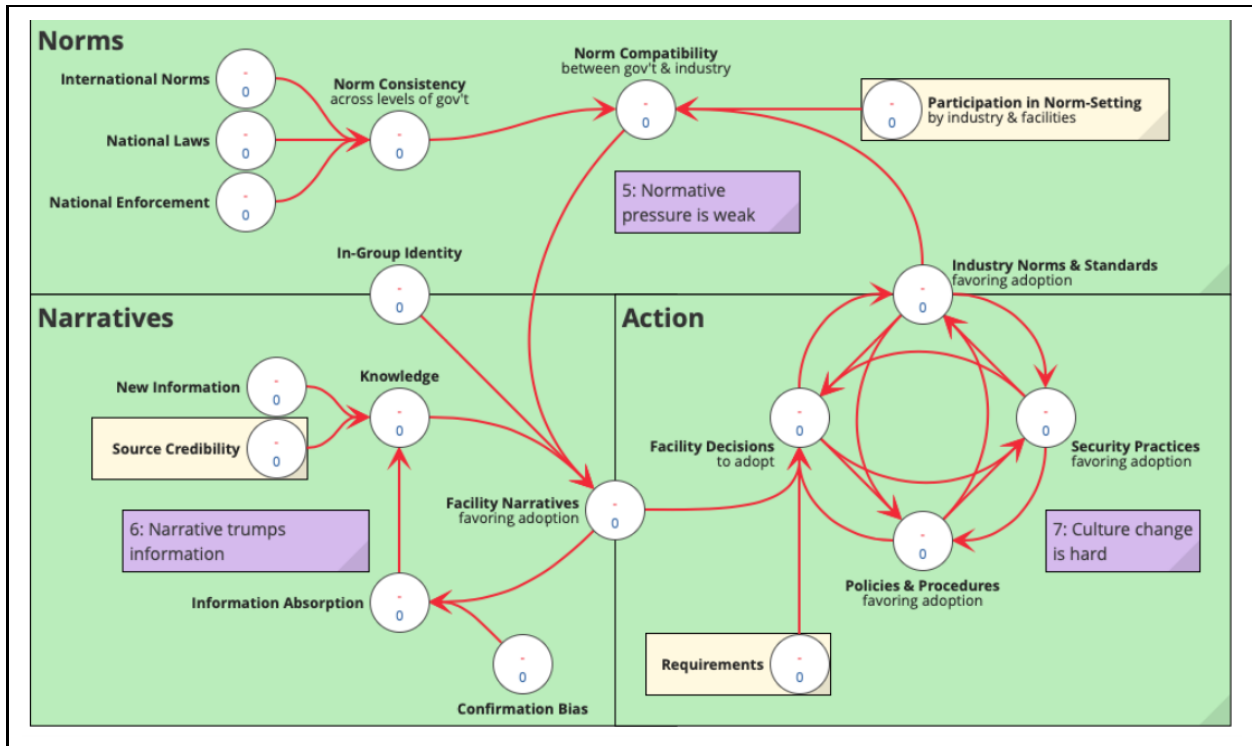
Norms

International Norms
-
0

National Laws
-
0

National Enforcement
-
0

Norm Consistency
across levels of gov't
-
0

Norm Compatibility
between gov't & industry
-
0

Participation in Norm-Setting
by industry & facilities
-
0

5: Normative pressure is weak

In-Group Identity
-
0

Industry Norms & Standards
favoring adoption
-
0

Narratives

Action

New Information
-
0

Knowledge
-
0

Source Credibility
-
0

Facility Decisions
to adopt
-
0

Security Practices
favoring adoption
-
0

Facility Narratives
favoring adoption
-
0

6: Narrative trumps information

7: Culture change is hard

Policies & Procedures
favoring adoption
-
0

Information Absorption
-
0

Requirements
-
0

Confirmation Bias
-
0